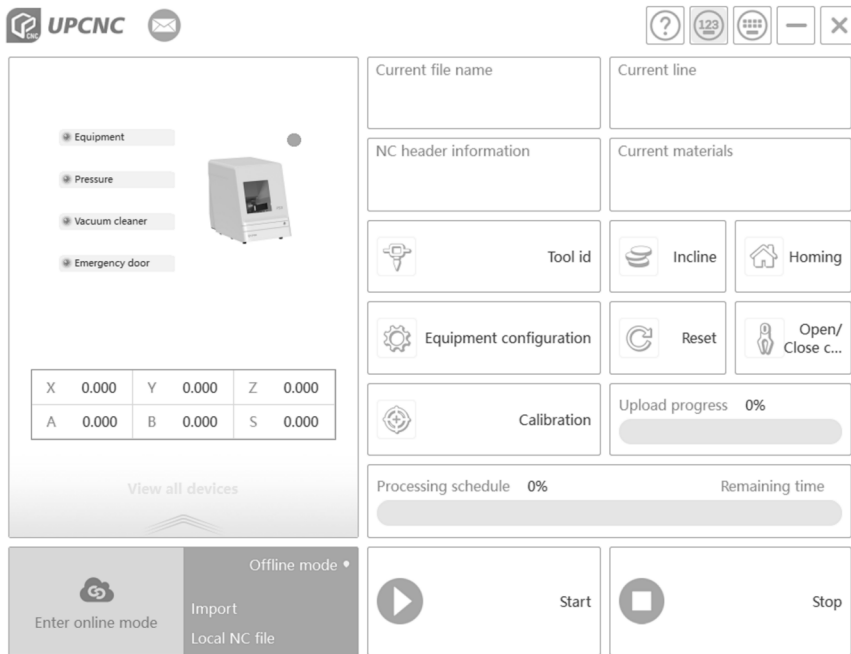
UPCNC

123

Equipment

Pressure

Vacuum cleaner

Emergency door

| X | 0.000 | Y | 0.000 | Z | 0.000 |
|---|---|---|---|---|---|
| A | 0.000 | B | 0.000 | S | 0.000 |

View all devices

Current file name

Current line

NC header information

Current materials

Tool id

Incline

Homing

Equipment configuration

Reset

Open/ Close c...

Calibration

Upload progress 0%

Processing schedule 0%

Remaining time

Enter online mode

Offline mode •

Import

Local NC file

Start

Stop